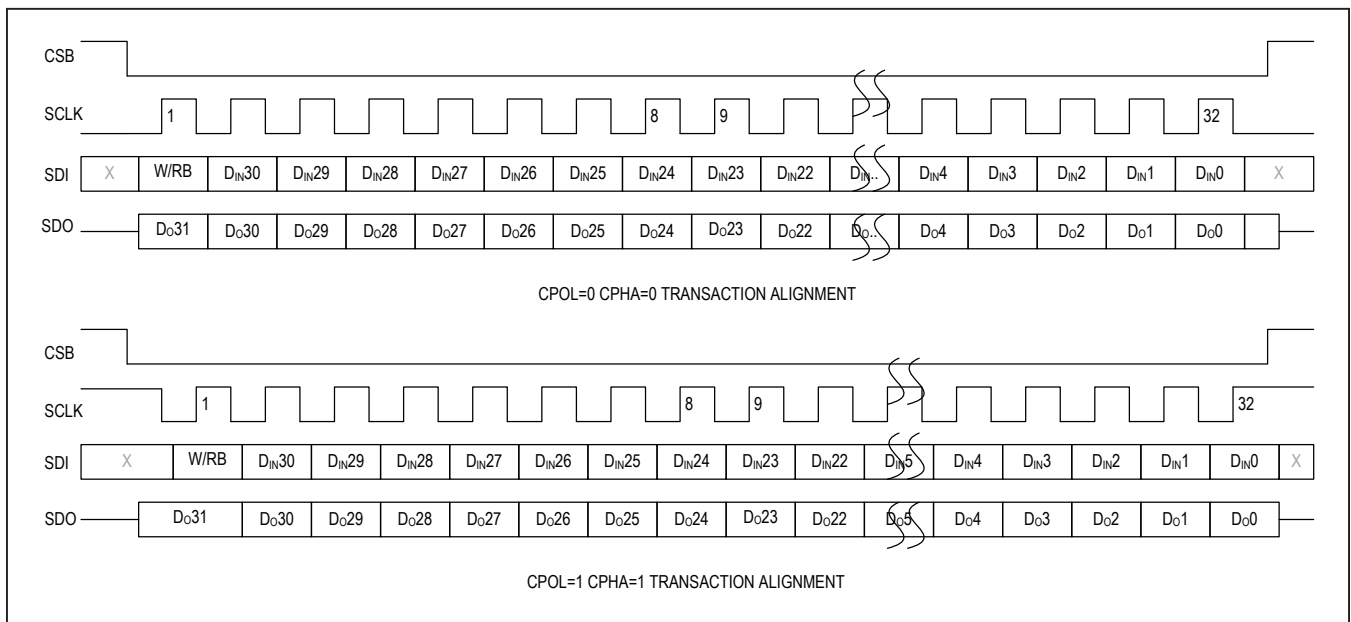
CSB

SCLK 1 8 9 32

SDI X W/RB $D_{IN}30$ $D_{IN}29$ $D_{IN}28$ $D_{IN}27$ $D_{IN}26$ $D_{IN}25$ $D_{IN}24$ $D_{IN}23$ $D_{IN}22$ $D_{IN}..$ $D_{IN}4$ $D_{IN}3$ $D_{IN}2$ $D_{IN}1$ $D_{IN}0$ X

SDO $D_O31$ $D_O30$ $D_O29$ $D_O28$ $D_O27$ $D_O26$ $D_O25$ $D_O24$ $D_O23$ $D_O22$ $D_O..$ $D_O4$ $D_O3$ $D_O2$ $D_O1$ $D_O0$

CPOL=0 CPHA=0 TRANSACTION ALIGNMENT

CSB

SCLK 1 8 9 32

SDI X W/RB $D_{IN}30$ $D_{IN}29$ $D_{IN}28$ $D_{IN}27$ $D_{IN}26$ $D_{IN}25$ $D_{IN}24$ $D_{IN}23$ $D_{IN}22$ $D_{IN}5$ $D_{IN}4$ $D_{IN}3$ $D_{IN}2$ $D_{IN}1$ $D_{IN}0$ X

SDO $D_O31$ $D_O30$ $D_O29$ $D_O28$ $D_O27$ $D_O26$ $D_O25$ $D_O24$ $D_O23$ $D_O22$ $D_O5$ $D_O4$ $D_O3$ $D_O2$ $D_O1$ $D_O0$

CPOL=1 CPHA=1 TRANSACTION ALIGNMENT